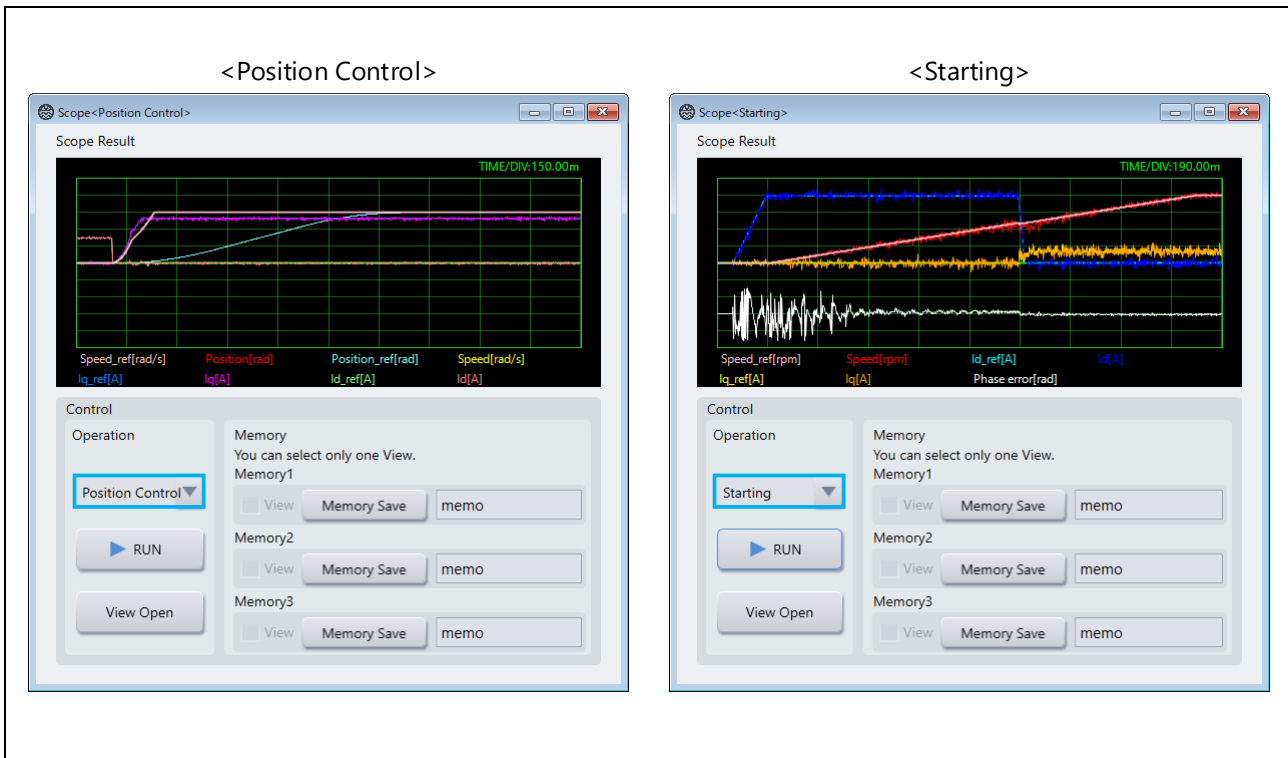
<Position Control>

Scope<Position Control>

Scope Result

TIME/DIV:150.00m

Speed_ref[rad/s] Position[rad] Position_ref[rad] Speed[rad/s]
Iq_ref[A] Iq[A] Id_ref[A] Id[A]

Control

Operation

Position Control

RUN

View Open

Memory
You can select only one View.
Memory1
View Memory Save memo
Memory2
View Memory Save memo
Memory3
View Memory Save memo

<Starting>

Scope<Starting>

Scope Result

TIME/DIV:190.00m

Speed_ref[rpm] Speed[rpm] Id_ref[A] Id[A]
Iq_ref[A] Iq[A] Phase error[rad]

Control

Operation

Starting

RUN

View Open

Memory
You can select only one View.
Memory1
View Memory Save memo
Memory2
View Memory Save memo
Memory3
View Memory Save memo